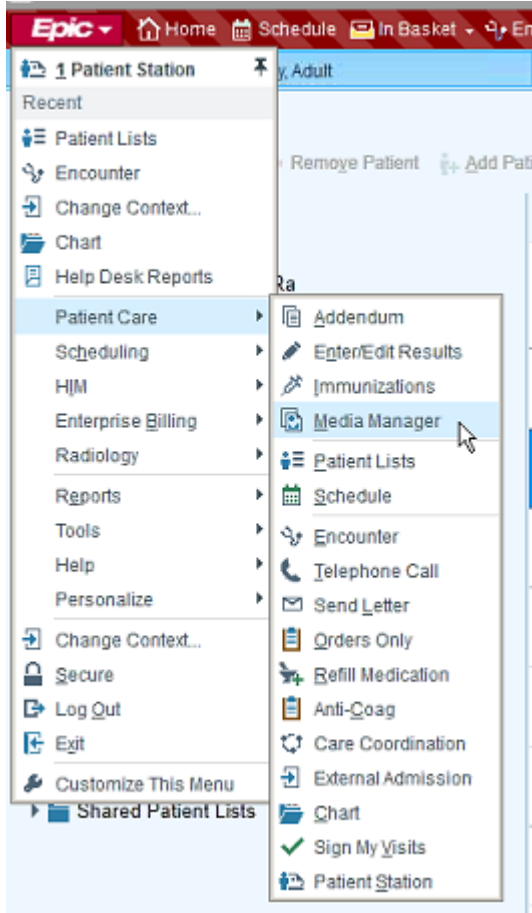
Epic Home Schedule In Basket En

1 Patient Station
y, Adult
Recent
Patient Lists
Encounter
Change Context...
Chart
Help Desk Reports
Patient Care
Scheduling
HIM
Enterprise Billing
Radiology
Reports
Tools
Help
Personalize
Change Context...
Secure
Log Out
Exit
Customize This Menu
Shared Patient Lists

Remove Patient
Add Pati
Ra

Addendum
Enter/Edit Results
Immunizations
Media Manager
Patient Lists
Schedule
Encounter
Telephone Call
Send Letter
Orders Only
Refill Medication
Anti-Coag
Care Coordination
External Admission
Chart
Sign My Visits
Patient Station